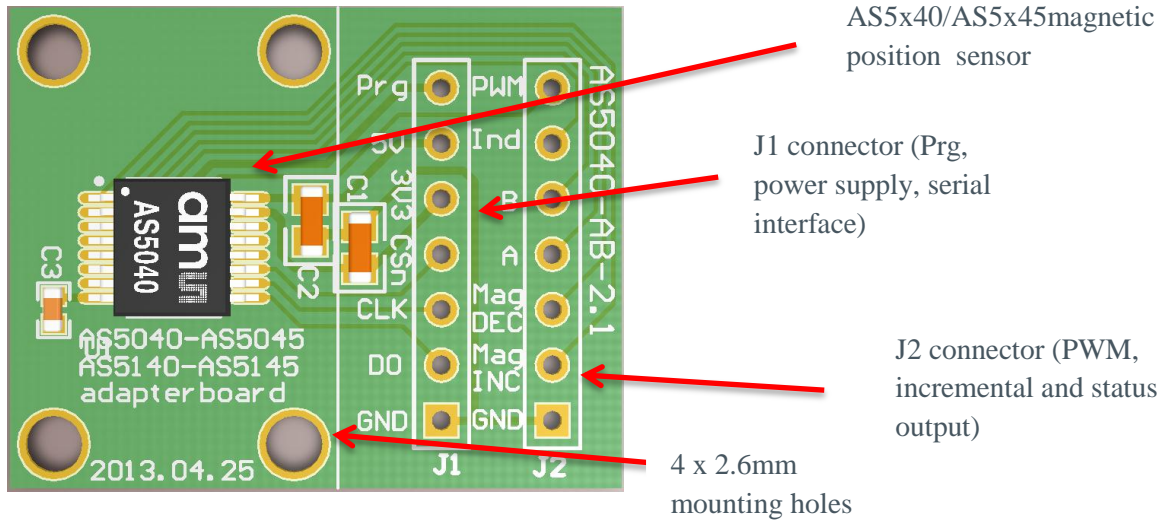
AS5x40/AS5x45magnetic position sensor

J1 connector (Prg, power supply, serial interface)

J2 connector (PWM, incremental and status output)

4 x 2.6mm mounting holes

ams AS5040

C3

U1

C2

C1

AS5040-AS5045
AS5140-AS5145
adapterboard

2013.04.25

Prg
5V
3V3
CSn
CLK
DO
GND

PWM
Ind
B
A
Mag DEC
Mag INC
GND

J1
J2

AS5040-AB-2.1